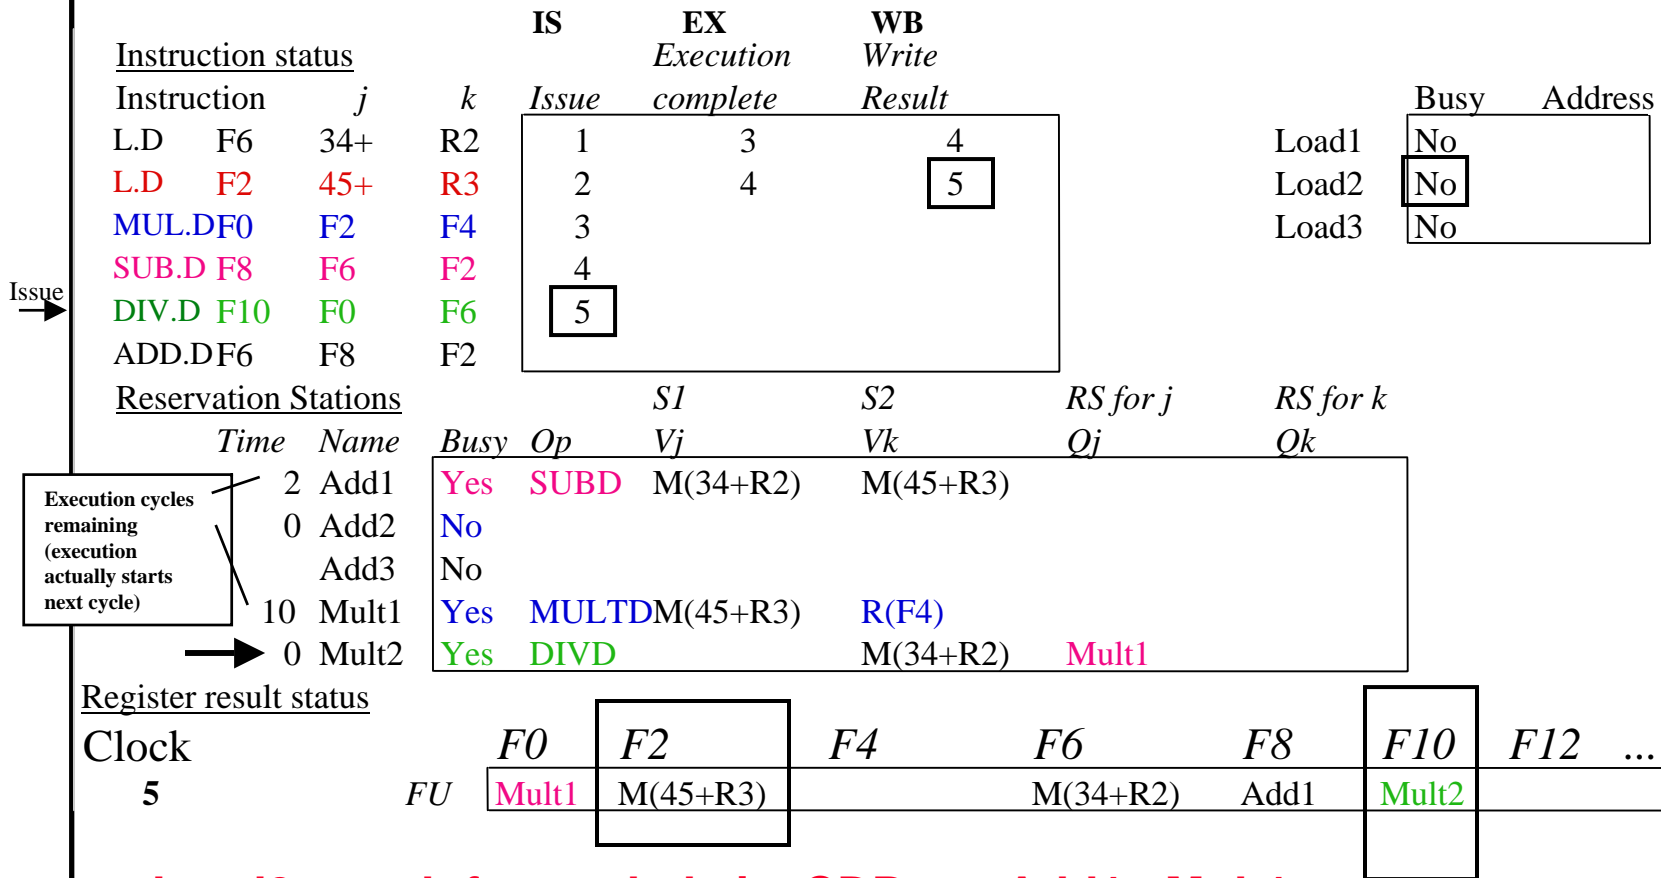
Instruction status

| Instruction | | j | k | IS Issue | EX Execution complete | WB Write Result |
|---|---|---|---|---|---|---|
| L.D | F6 | 34+ | R2 | 1 | 3 | 4 |
| L.D | F2 | 45+ | R3 | 2 | 4 | 5 |
| MUL.D | F0 | F2 | F4 | 3 | | |
| SUB.D | F8 | F6 | F2 | 4 | | |
| DIV.D | F10 | F0 | F6 | 5 | | |
| ADD.D | F6 | F8 | F2 | | | |

| | Busy | Address |
|---|---|---|
| Load1 | No | |
| Load2 | No | |
| Load3 | No | |

Issue

Reservation Stations

| Time | Name | Busy | Op | S1 Vj | S2 Vk | RS for j Qj | RS for k Qk |
|---|---|---|---|---|---|---|---|
| 2 | Add1 | Yes | SUBD | M(34+R2) | M(45+R3) | | |
| 0 | Add2 | No | | | | | |
| | Add3 | No | | | | | |
| 10 | Mult1 | Yes | MULTD | M(45+R3) | R(F4) | | |
| 0 | Mult2 | Yes | DIVD | | M(34+R2) | Mult1 | |

Execution cycles remaining (execution actually starts next cycle)

Register result status

| Clock | | F0 | F2 | F4 | F6 | F8 | F10 | F12 | ... |
|---|---|---|---|---|---|---|---|---|---|
| 5 | FU | Mult1 | M(45+R3) | | M(34+R2) | Add1 | Mult2 | | |

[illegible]